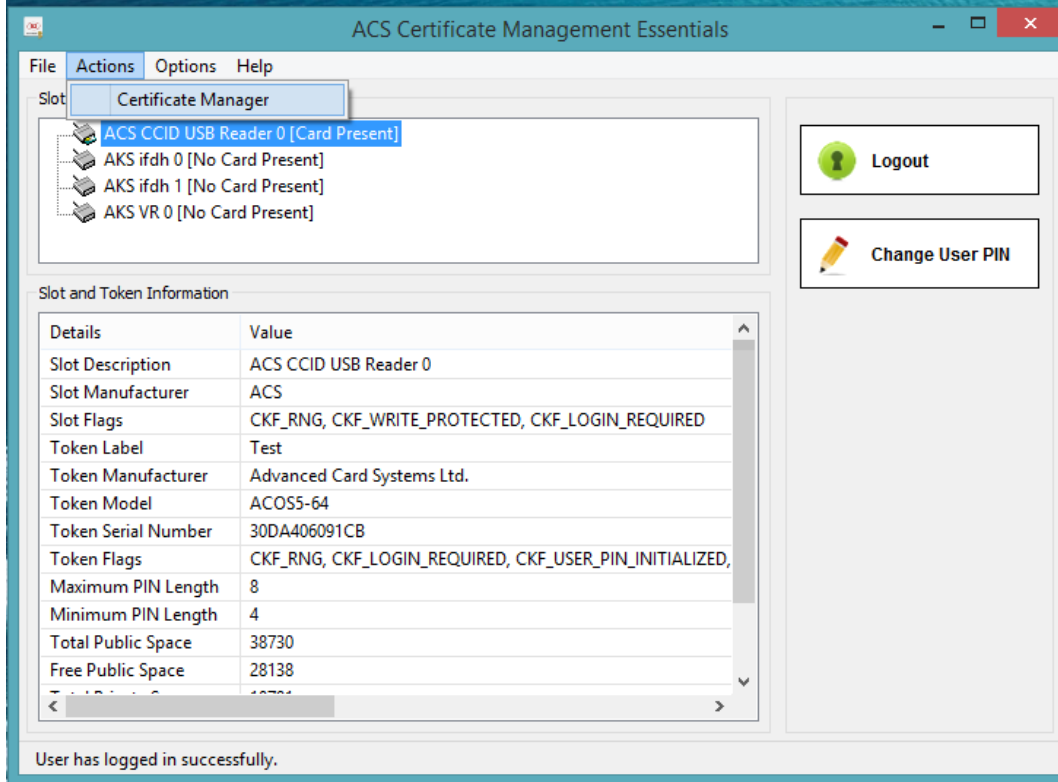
ACS Certificate Management Essentials

File Actions Options Help

Certificate Manager

Slot

ACS CCID USB Reader 0 [Card Present]
AKS ifdh 0 [No Card Present]
AKS ifdh 1 [No Card Present]
AKS VR 0 [No Card Present]

Logout

Change User PIN

Slot and Token Information

| Details | Value |
|---|---|
| Slot Description | ACS CCID USB Reader 0 |
| Slot Manufacturer | ACS |
| Slot Flags | CKF_RNG, CKF_WRITE_PROTECTED, CKF_LOGIN_REQUIRED |
| Token Label | Test |
| Token Manufacturer | Advanced Card Systems Ltd. |
| Token Model | ACOS5-64 |
| Token Serial Number | 30DA406091CB |
| Token Flags | CKF_RNG, CKF_LOGIN_REQUIRED, CKF_USER_PIN_INITIALIZED, |
| Maximum PIN Length | 8 |
| Minimum PIN Length | 4 |
| Total Public Space | 38730 |
| Free Public Space | 28138 |
| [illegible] | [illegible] |

User has logged in successfully.